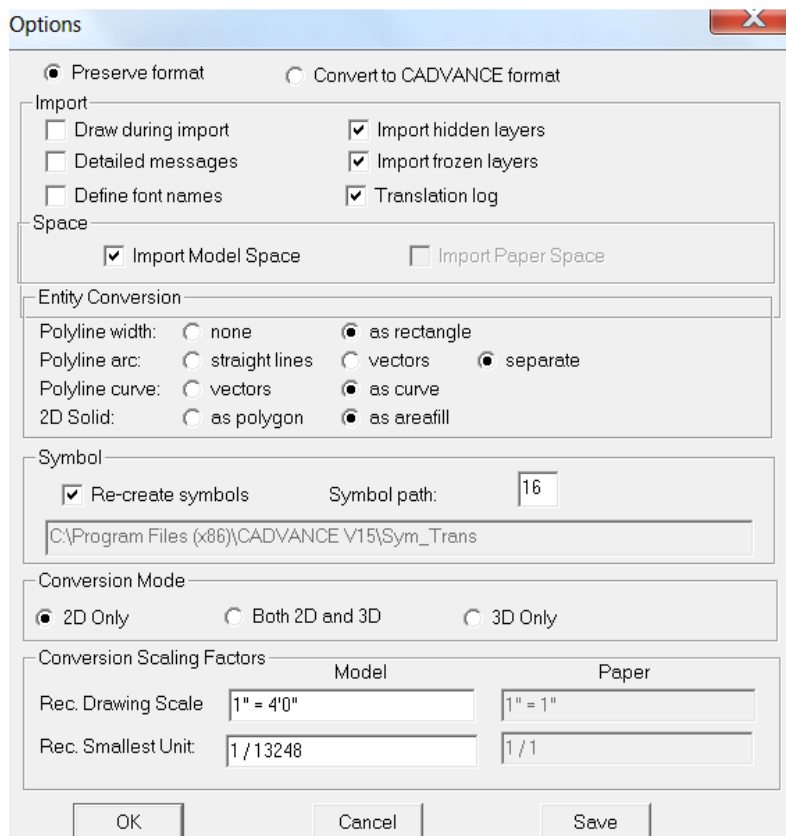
Options

X

Preserve format

Convert to CADVANCE format

Import

Draw during import

Import hidden layers

Detailed messages

Import frozen layers

Define font names

Translation log

Space

Import Model Space

Import Paper Space

Entity Conversion

Polyline width: none as rectangle

Polyline arc: straight lines vectors separate

Polyline curve: vectors as curve

2D Solid: as polygon as areafill

Symbol

Re-create symbols

Symbol path: 16

C:\Program Files (x86)\CADVANCE V15\Sym_Trans

Conversion Mode

2D Only

Both 2D and 3D

3D Only

Conversion Scaling Factors

| | Model | Paper |
|---|---|---|
| Rec. Drawing Scale | 1" = 4'0" | 1" = 1" |
| Rec. Smallest Unit: | 1 / 13248 | 1 / 1 |

OK

Cancel

Save